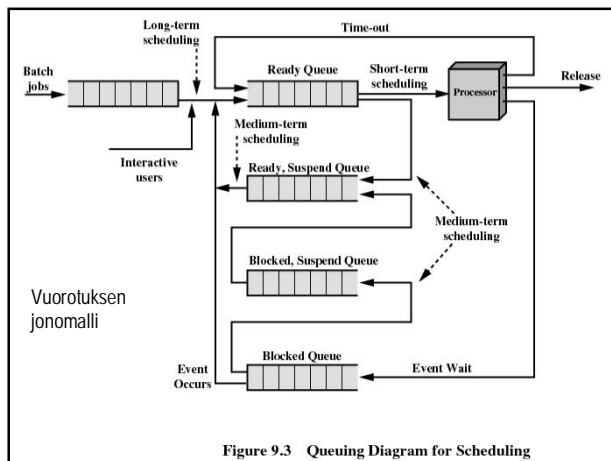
Long-term scheduling

Time-out

Batch jobs

Ready Queue

Short-term scheduling

Processor

Release

Medium-term scheduling

Interactive users

Ready, Suspend Queue

Medium-term scheduling

Blocked, Suspend Queue

Vuorotuksen jonomalli

Event Occurs

Blocked Queue

Event Wait

Figure 9.3 Queuing Diagram for Scheduling